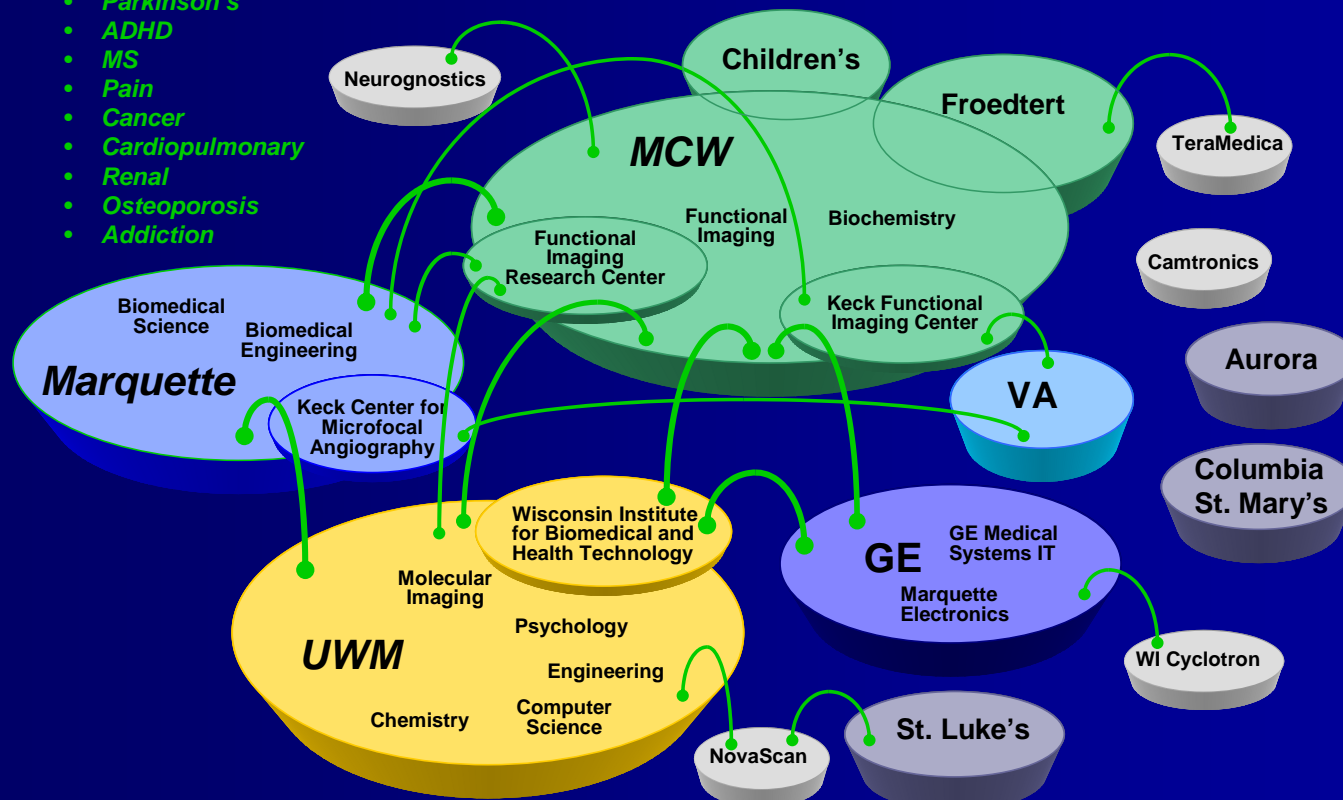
• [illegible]
• ADHD
• MS
• Pain
• Cancer
• Cardiopulmonary
• Renal
• Osteoporosis
• Addiction

Neurognostics

Children's

Froedtert

TeraMedica

MCW

Functional Imaging

Biochemistry

Functional Imaging Research Center

Keck Functional Imaging Center

Camtronics

Aurora

Biomedical Science

Biomedical Engineering

Marquette

Keck Center for Microfocal Angiography

VA

Columbia St. Mary's

Wisconsin Institute for Biomedical and Health Technology

GE

GE Medical Systems IT

Marquette Electronics

Molecular Imaging

Psychology

UWM

Engineering

Chemistry

Computer Science

WI Cyclotron

NovaScan

St. Luke's